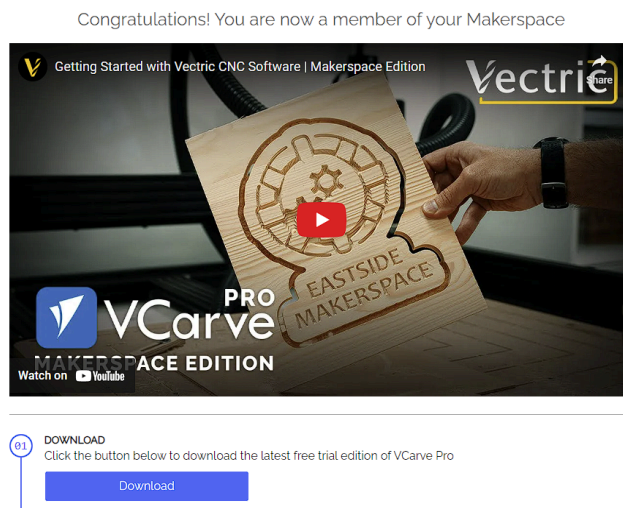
Congratulations! You are now a member of your Makerspace

Getting Started with Vectric CNC Software | Makerspace Edition

Vectric

Share

EASTSIDE MAKERSPACE

PRO
VCarve
MAKERSPACE EDITION

Watch on YouTube

01

DOWNLOAD
Click the button below to download the latest free trial edition of VCarve Pro

Download